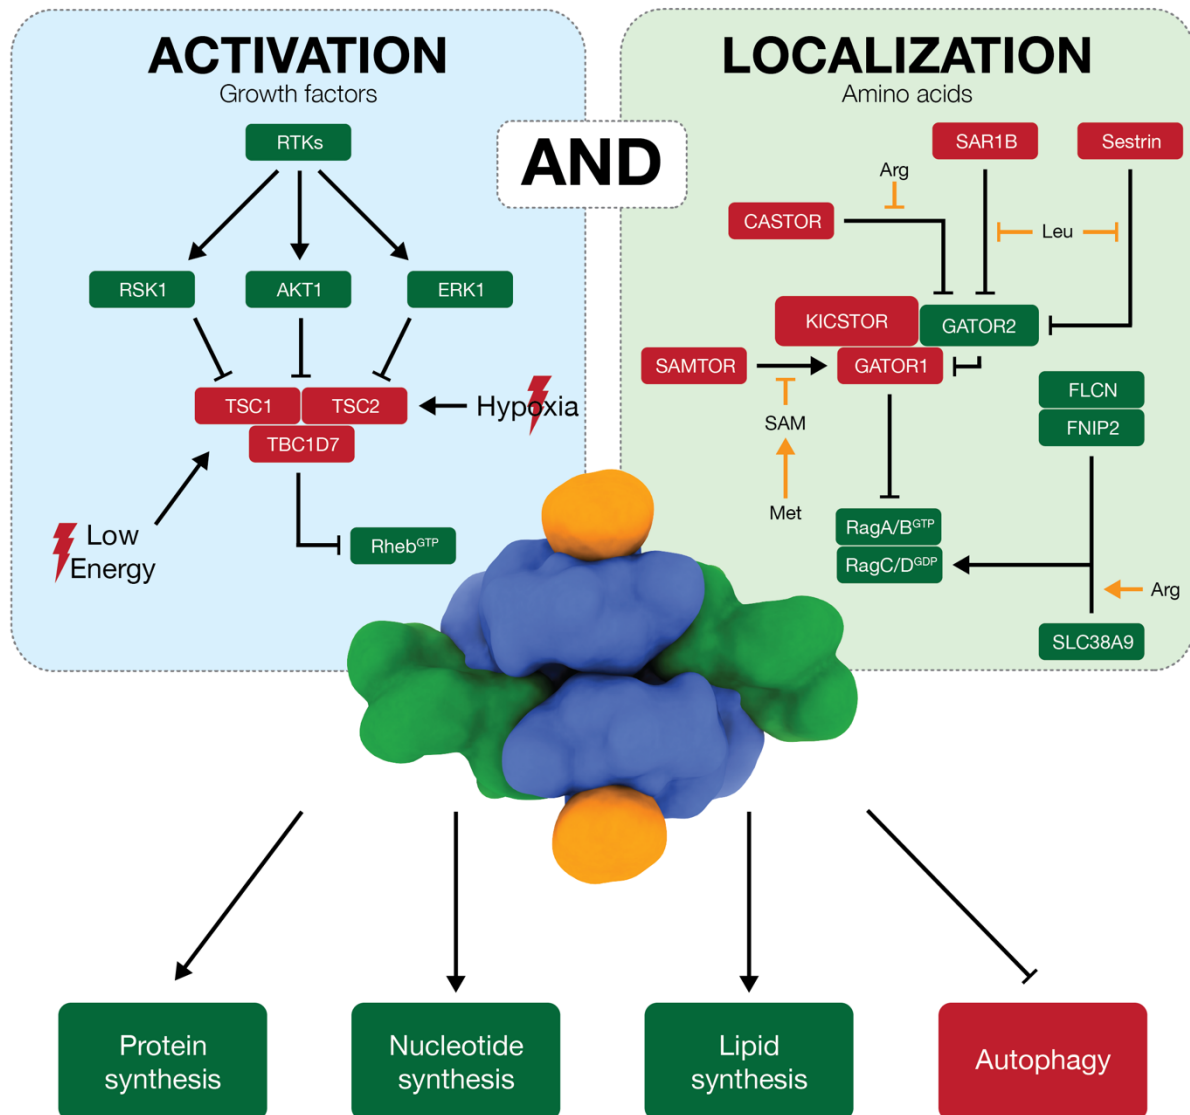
ACTIVATION
Growth factors

AND

LOCALIZATION
Amino acids

RTKs
RSK1
AKT1
ERK1
TSC1
TSC2
TBC1D7
Hypoxia
Low Energy
Rheb$^{GTP}$

SAR1B
Sestrin
Arg
CASTOR
Leu
KICSTOR
GATOR2
SAMTOR
GATOR1
SAM
Met
FLCN
FNIP2
RagA/B$^{GTP}$
RagC/D$^{GDP}$
Arg
SLC38A9

Protein synthesis
Nucleotide synthesis
Lipid synthesis
Autophagy